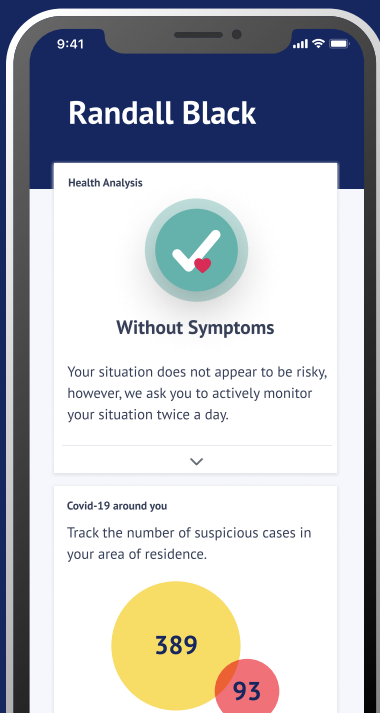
9:41

Randall Black

Health Analysis

Without Symptoms

Your situation does not appear to be risky, however, we ask you to actively monitor your situation twice a day.

Covid-19 around you

Track the number of suspicious cases in your area of residence.

389

93